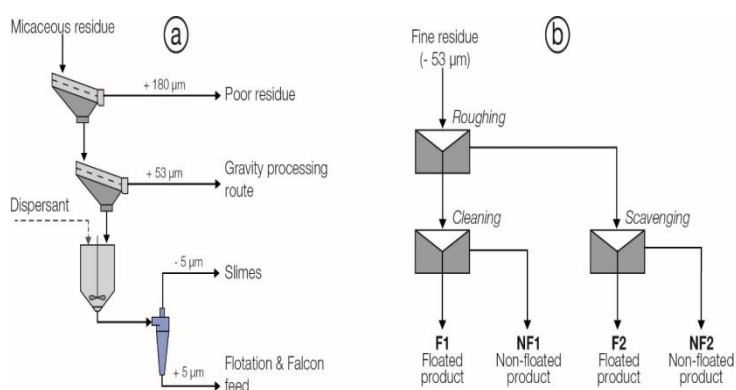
Micaceous residue

a

+ 180 µm

Poor residue

+ 53 µm

Gravity processing route

Dispersant

- 5 µm

Slimes

+ 5 µm

Flotation & Falcon feed

b

Fine residue (- 53 µm)

Roughing

Cleaning

Scavenging

F1
Floated product

NF1
Non-floated product

F2
Floated product

NF2
Non-floated product